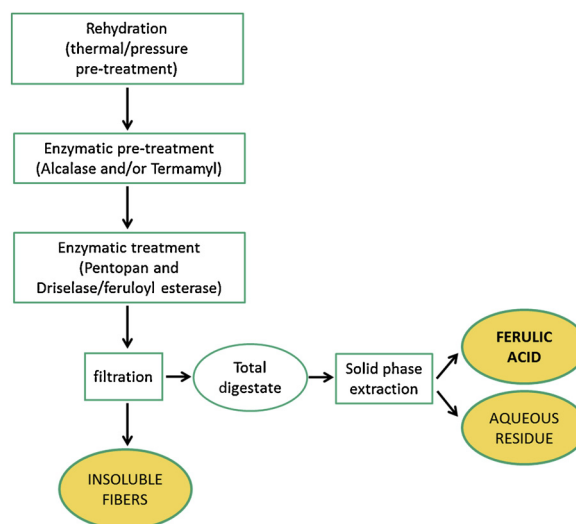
Rehydration
(thermal/pressure
pre-treatment)

Enzymatic pre-treatment
(Alcalase and/or Termamyl)

Enzymatic treatment
(Pentopan and
Driselase/feruloyl esterase)

filtration

Total
digestate

Solid phase
extraction

FERULIC
ACID

AQUEOUS
RESIDUE

INSOLUBLE
FIBERS